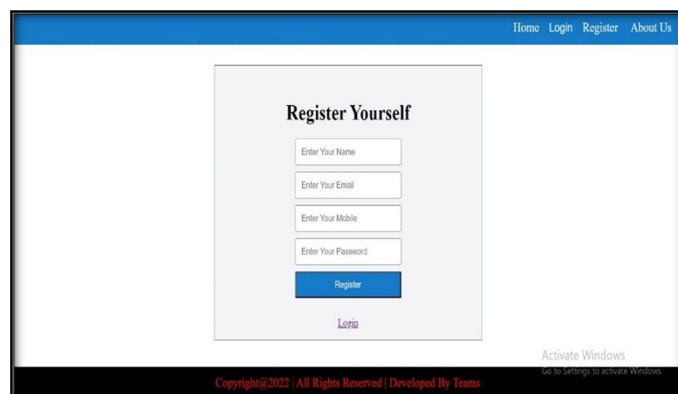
Home Login Register About Us

Register Yourself

Enter Your Name

Enter Your Email

Enter Your Mobile

Enter Your Password

Register

Login

Activate Windows
Go to Settings to activate Windows.

Copyright@2022 | All Rights Reserved | Developed By Teams